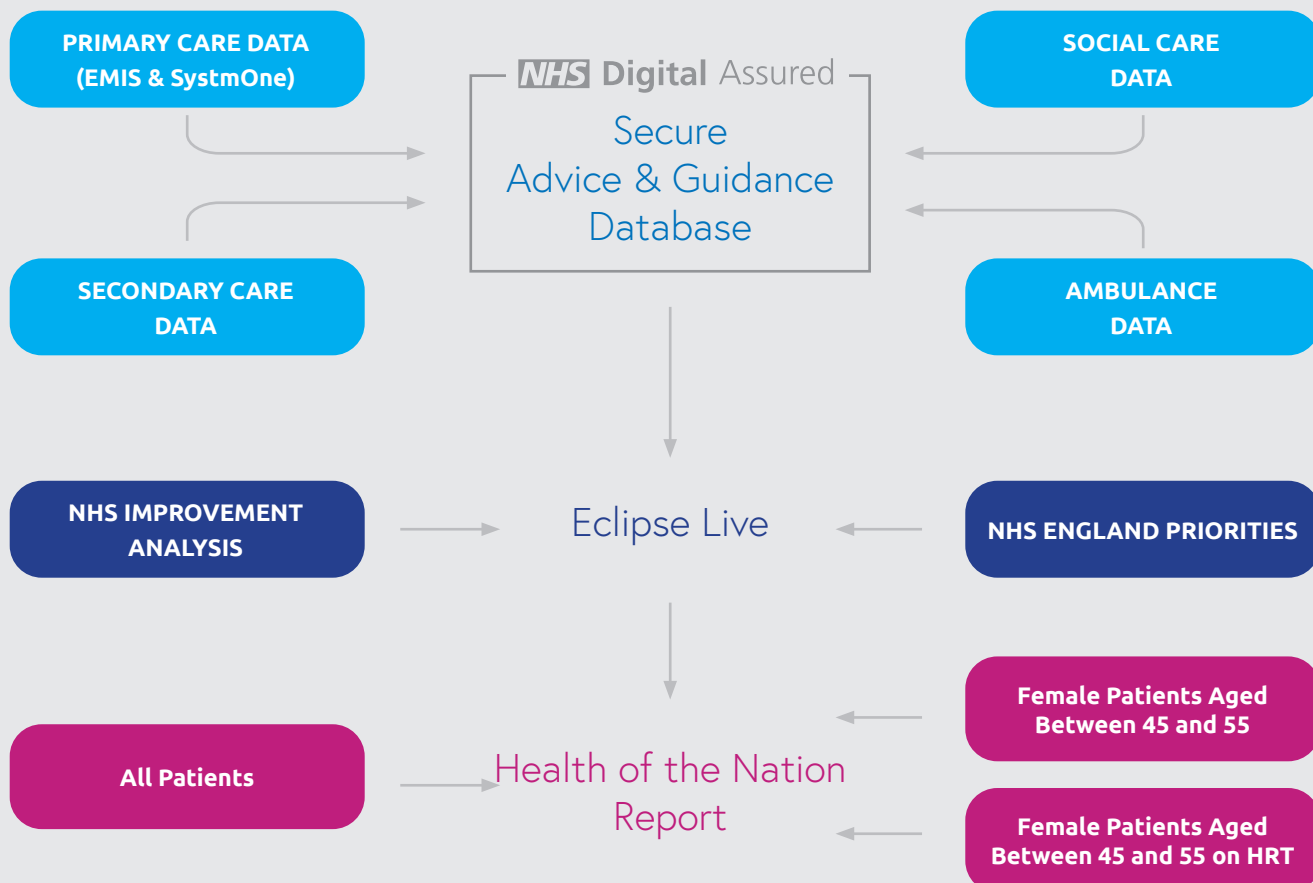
PRIMARY CARE DATA (EMIS & SystmOne)

NHS Digital Assured

Secure Advice & Guidance Database

SOCIAL CARE DATA

SECONDARY CARE DATA

AMBULANCE DATA

NHS IMPROVEMENT ANALYSIS

Eclipse Live

NHS ENGLAND PRIORITIES

Female Patients Aged Between 45 and 55

All Patients

Health of the Nation Report

Female Patients Aged Between 45 and 55 on HRT